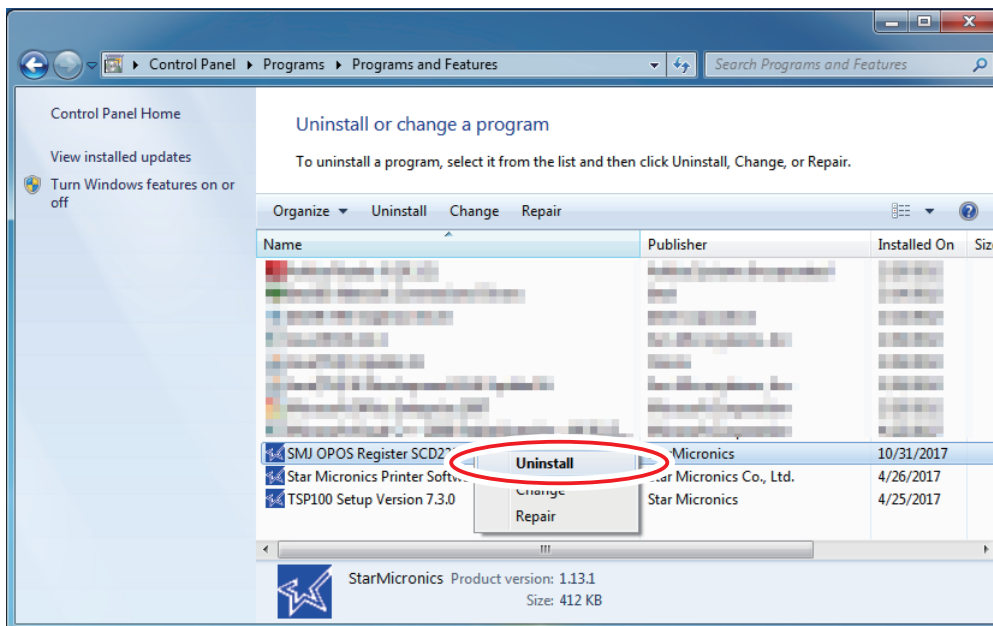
Control Panel ▸ Programs ▸ Programs and Features

Search Programs and Features

Control Panel Home

View installed updates

Turn Windows features on or off

Uninstall or change a program

To uninstall a program, select it from the list and then click Uninstall, Change, or Repair.

Organize ▾ Uninstall Change Repair

| Name | Publisher | Installed On | Siz |
|---|---|---|---|
| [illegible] | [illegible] | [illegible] | |
| SMJ OPOS Register SCD2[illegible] | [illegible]Micronics | 10/31/2017 | |
| Star Micronics Printer Softw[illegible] | Star Micronics Co., Ltd. | 4/26/2017 | |
| TSP100 Setup Version 7.3.0 | Star Micronics | 4/25/2017 | |

Uninstall
Change
Repair

StarMicronics Product version: 1.13.1
Size: 412 KB